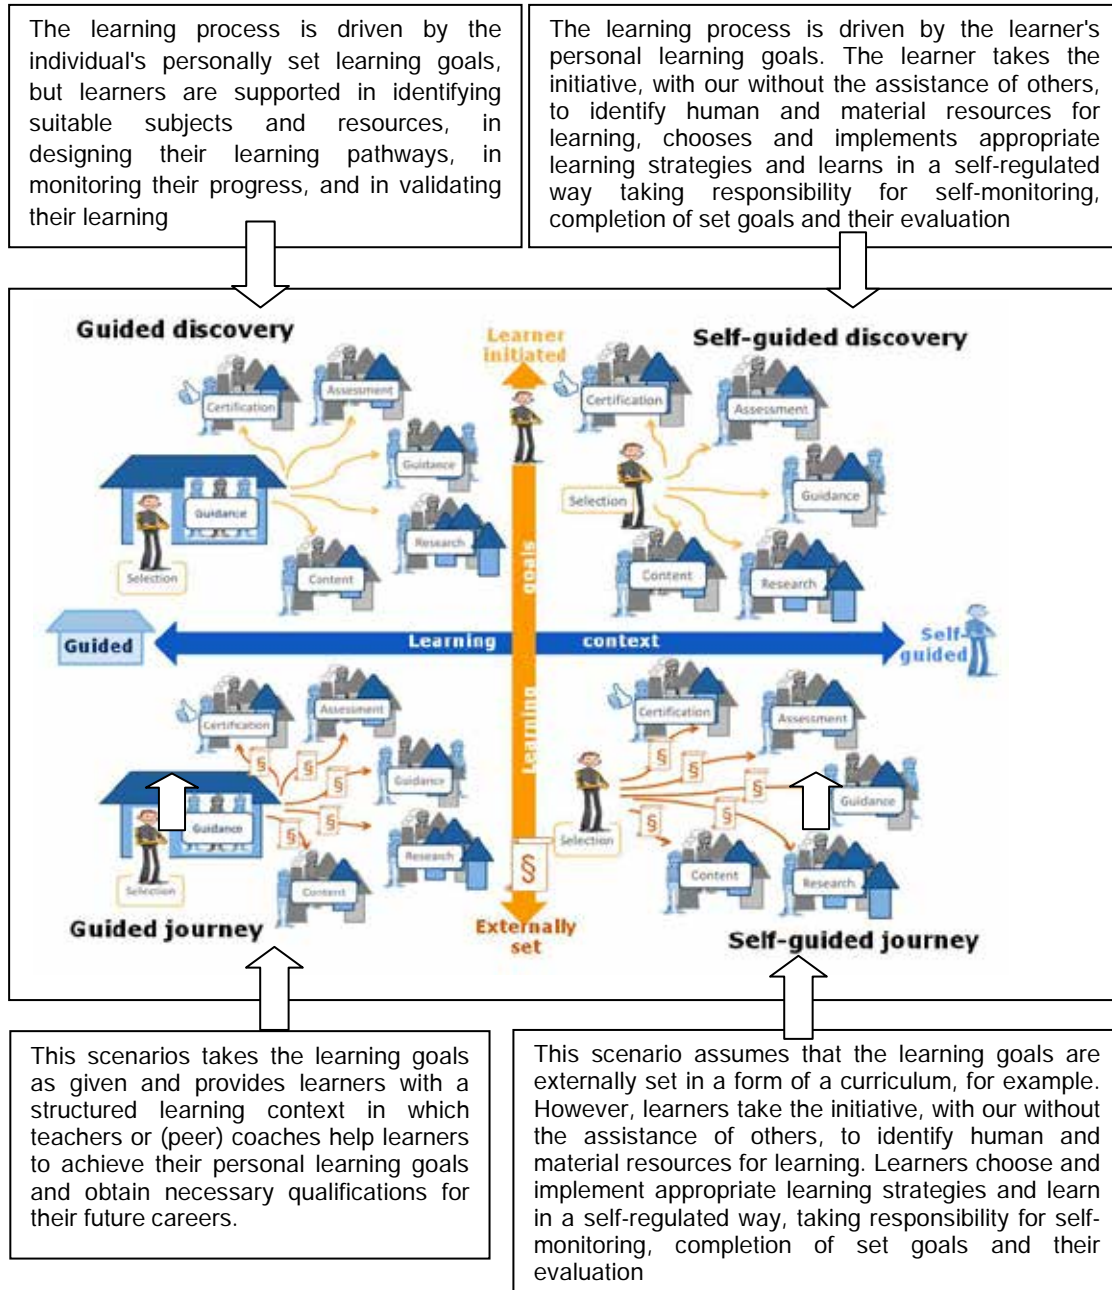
The learning process is driven by the individual's personally set learning goals, but learners are supported in identifying suitable subjects and resources, in designing their learning pathways, in monitoring their progress, and in validating their learning

The learning process is driven by the learner's personal learning goals. The learner takes the initiative, with our without the assistance of others, to identify human and material resources for learning, chooses and implements appropriate learning strategies and learns in a self-regulated way taking responsibility for self-monitoring, completion of set goals and their evaluation

Guided discovery

Learner initiated

Self-guided discovery

Certification

Assessment

Guidance

Guidance

Research

Selection

Content

Certification

Assessment

Selection

Guidance

Content

Research

goals

Guided

Learning

context

Self-guided

Learning

Certification

Assessment

Guidance

Guidance

Research

Selection

Content

Certification

Assessment

Guidance

Selection

Content

Research

§

Guided journey

Externally set

Self-guided journey

This scenarios takes the learning goals as given and provides learners with a structured learning context in which teachers or (peer) coaches help learners to achieve their personal learning goals and obtain necessary qualifications for their future careers.

This scenario assumes that the learning goals are externally set in a form of a curriculum, for example. However, learners take the initiative, with our without the assistance of others, to identify human and material resources for learning. Learners choose and implement appropriate learning strategies and learn in a self-regulated way, taking responsibility for self-monitoring, completion of set goals and their evaluation